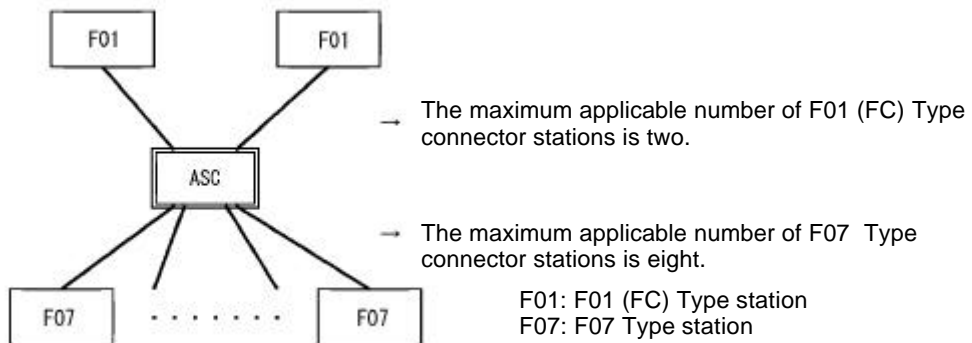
F01

F01

→ The maximum applicable number of F01 (FC) Type connector stations is two.

ASC

→ The maximum applicable number of F07 Type connector stations is eight.

F07

. . . . . . .

F07

F01: F01 (FC) Type station
F07: F07 Type station